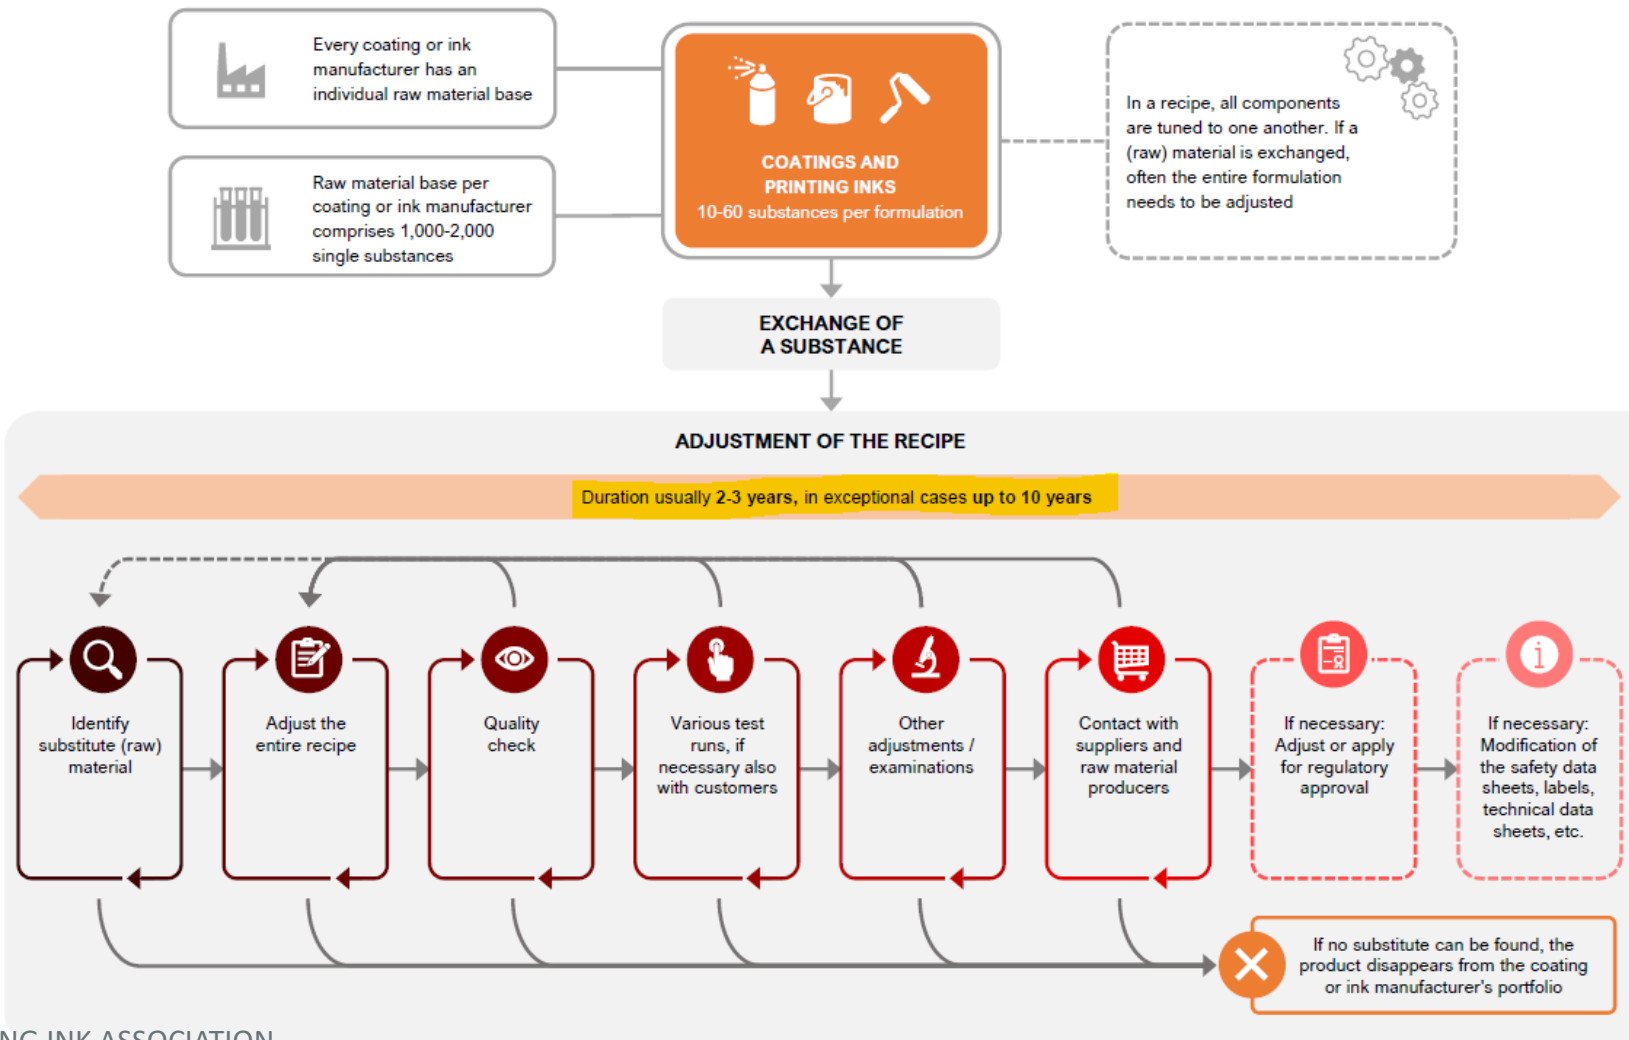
Every coating or ink manufacturer has an individual raw material base

Raw material base per coating or ink manufacturer comprises 1,000-2,000 single substances

COATINGS AND PRINTING INKS
10-60 substances per formulation

In a recipe, all components are tuned to one another. If a (raw) material is exchanged, often the entire formulation needs to be adjusted

EXCHANGE OF A SUBSTANCE

ADJUSTMENT OF THE RECIPE

Duration usually 2-3 years, in exceptional cases up to 10 years

Identify substitute (raw) material

Adjust the entire recipe

Quality check

Various test runs, if necessary also with customers

Other adjustments / examinations

Contact with suppliers and raw material producers

If necessary: Adjust or apply for regulatory approval

If necessary: Modification of the safety data sheets, labels, technical data sheets, etc.

If no substitute can be found, the product disappears from the coating or ink manufacturer's portfolio

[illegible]NG INK ASSOCIATION